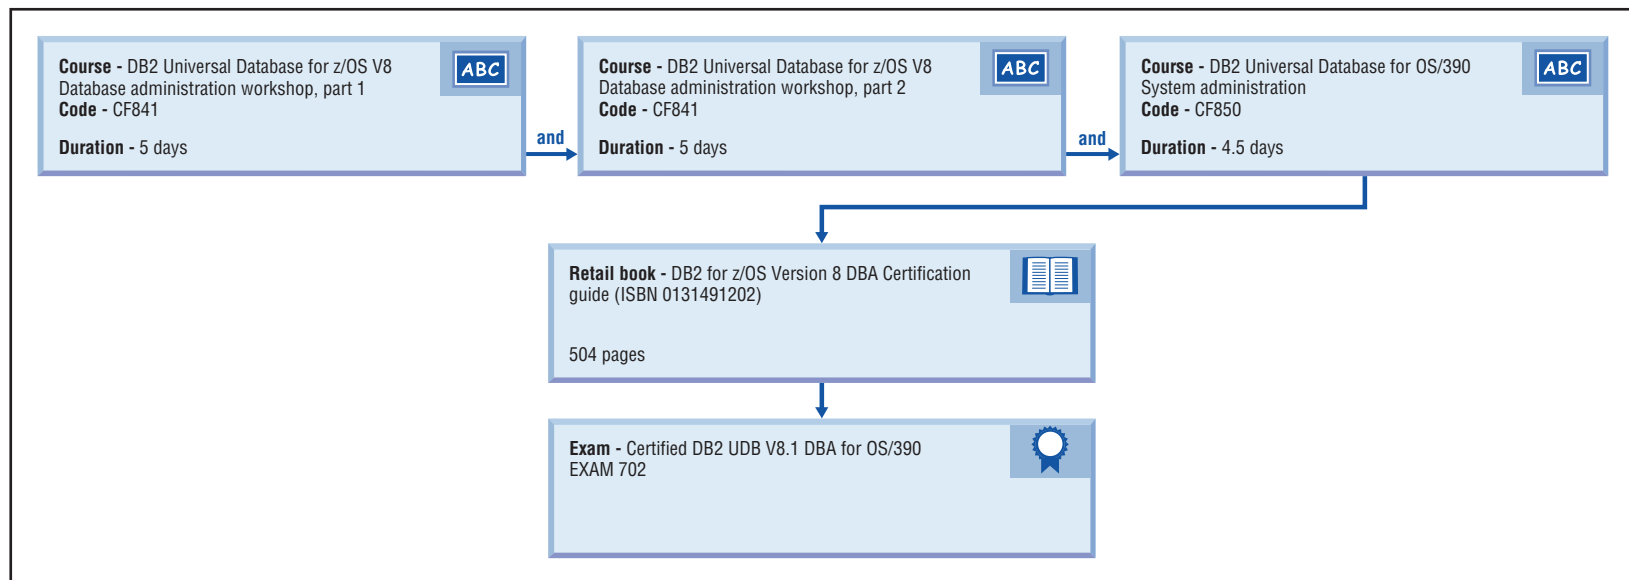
Course - DB2 Universal Database for z/OS V8 Database administration workshop, part 1
Code - CF841

Duration - 5 days

ABC

and

Course - DB2 Universal Database for z/OS V8 Database administration workshop, part 2
Code - CF841

Duration - 5 days

ABC

and

Course - DB2 Universal Database for OS/390 System administration
Code - CF850

Duration - 4.5 days

ABC

Retail book - DB2 for z/OS Version 8 DBA Certification guide (ISBN 0131491202)

504 pages

Exam - Certified DB2 UDB V8.1 DBA for OS/390
EXAM 702